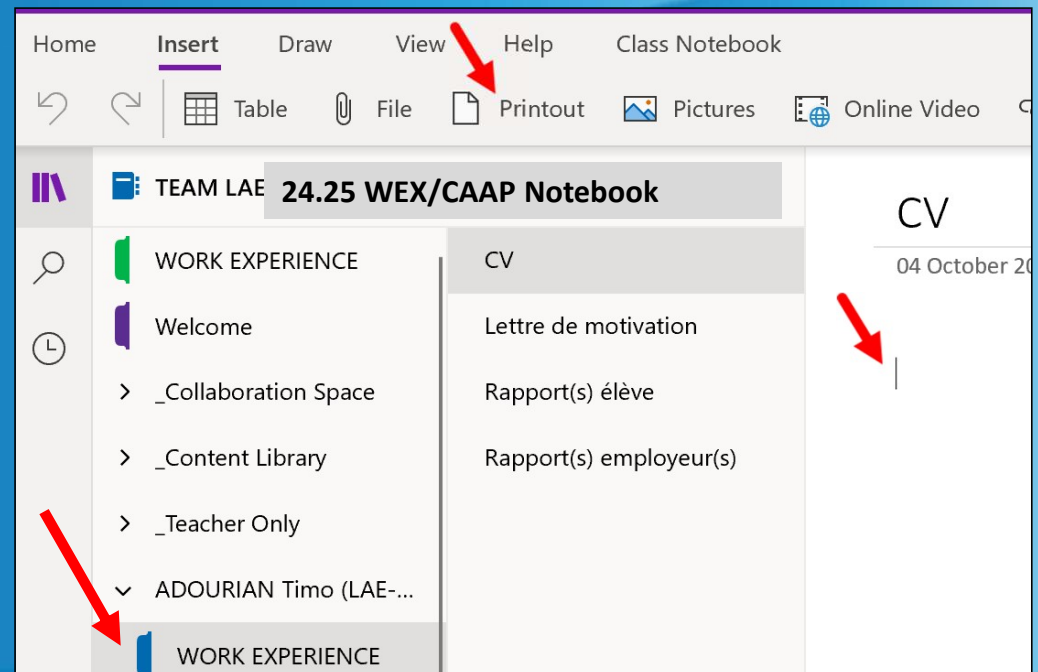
Home Insert Draw View Help Class Notebook

Table File Printout Pictures Online Video

TEAM LAE

24.25 WEX/CAAP Notebook

WORK EXPERIENCE

Welcome

_Collaboration Space

_Content Library

_Teacher Only

ADOURIAN Timo (LAE-...

WORK EXPERIENCE

CV

Lettre de motivation

Rapport(s) élève

Rapport(s) employeur(s)

CV

04 October 20